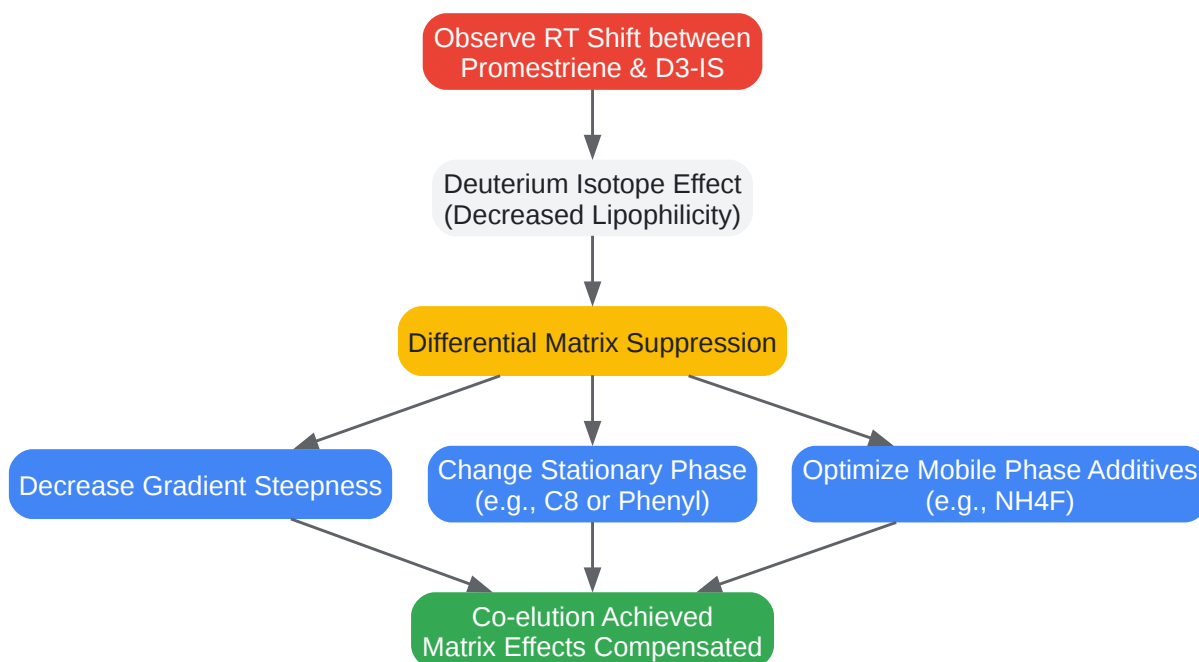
Observe RT Shift between Promestriene & D3-IS

Deuterium Isotope Effect (Decreased Lipophilicity)

Differential Matrix Suppression

Decrease Gradient Steepness

Change Stationary Phase (e.g., C8 or Phenyl)

Optimize Mobile Phase Additives (e.g., NH4F)

Co-elution Achieved Matrix Effects Compensated